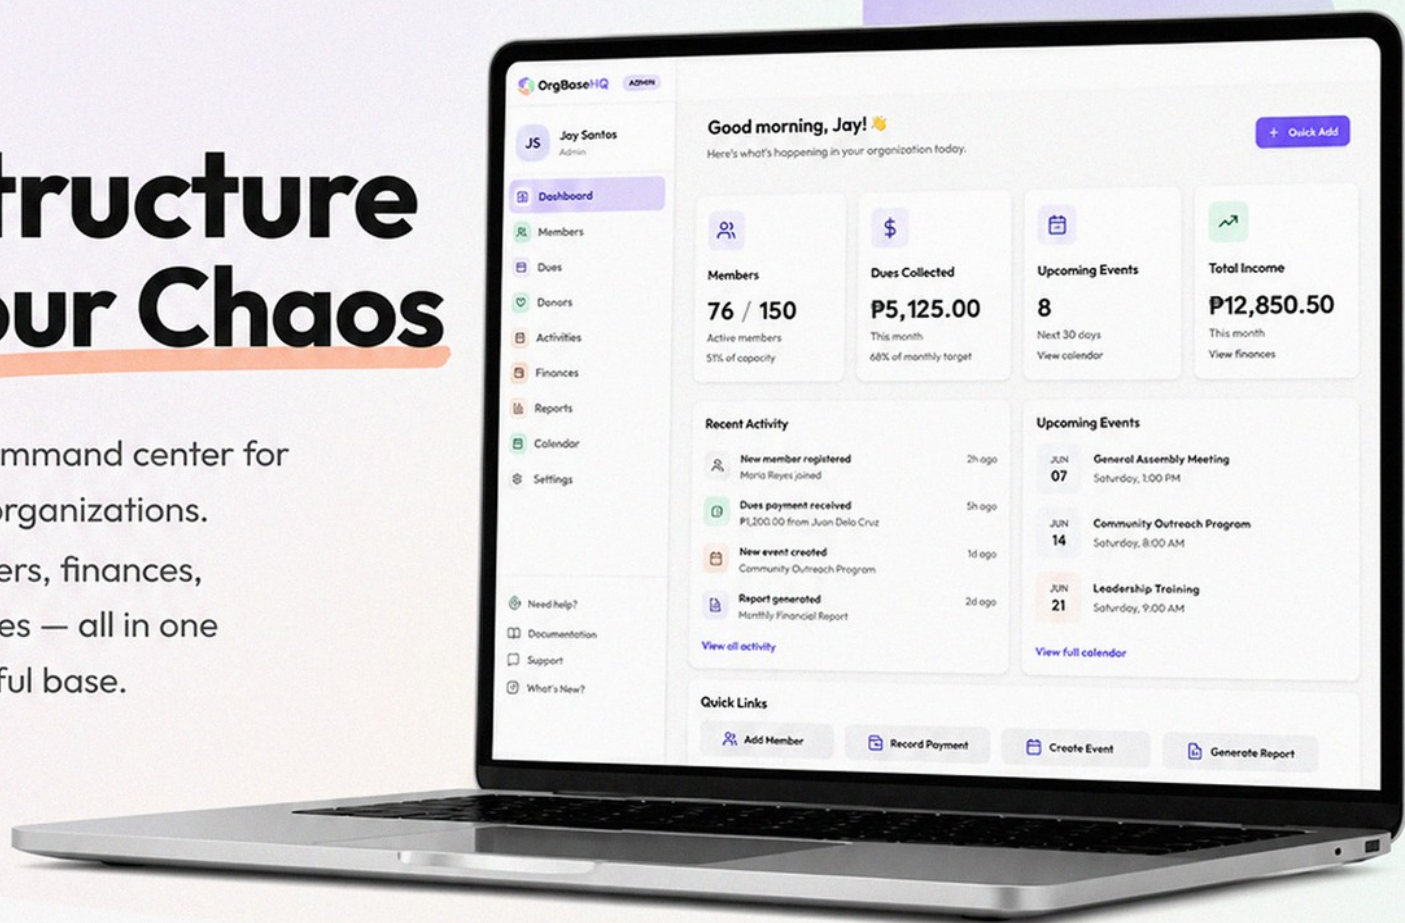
tructure
our Chaos

mmand center for
organizations.
ers, finances,
es — all in one
ful base.

OrgBaseHQ ADMIN

JS Jay Santos
Admin

Dashboard
Members
Dues
Donors
Activities
Finances
Reports
Calendar
Settings

Need help?
Documentation
Support
What's New?

Good morning, Jay! 👋
Here's what's happening in your organization today.

+ Quick Add

Members
76 / 150
Active members
51% of capacity

Dues Collected
₱5,125.00
This month
68% of monthly target

Upcoming Events
8
Next 30 days
View calendar

Total Income
₱12,850.50
This month
View finances

Recent Activity

New member registered
Maria Reyes joined
2h ago

Dues payment received
₱1,200.00 from Juan Dela Cruz
5h ago

New event created
Community Outreach Program
1d ago

Report generated
Monthly Financial Report
2d ago

View all activity

Upcoming Events

JUN 07
General Assembly Meeting
Saturday, 1:00 PM

JUN 14
Community Outreach Program
Saturday, 8:00 AM

JUN 21
Leadership Training
Saturday, 9:00 AM

View full calendar

Quick Links
Add Member
Record Payment
Create Event
Generate Report